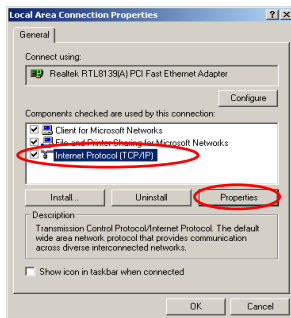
Local Area Connection Properties ? X

General

Connect using:

Realtek RTL8139(A) PCI Fast Ethernet Adapter

Configure

Components checked are used by this connection:

Client for Microsoft Networks

File and Printer Sharing for Microsoft Networks

Internet Protocol (TCP/IP)

Install... Uninstall Properties

Description

Transmission Control Protocol/Internet Protocol. The default wide area network protocol that provides communication across diverse interconnected networks.

Show icon in taskbar when connected

OK Cancel